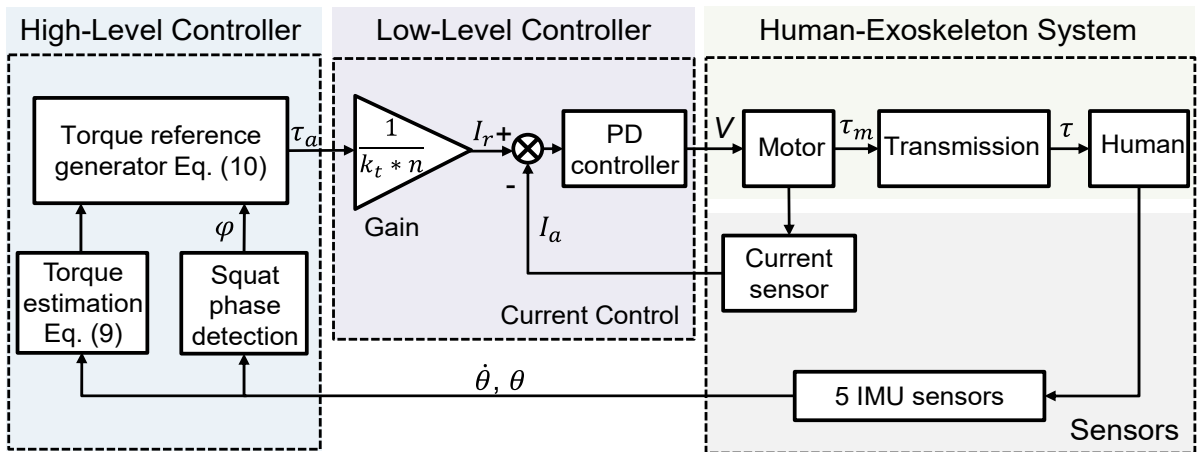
High-Level Controller

Low-Level Controller

Human-Exoskeleton System

Torque reference generator Eq. (10)

$\tau_a$

$\frac{1}{k_t * n}$

Gain

$I_r$ +

-

PD controller

$V$

Motor

$\tau_m$

Transmission

$\tau$

Human

$\varphi$

Torque estimation Eq. (9)

Squat phase detection

$I_a$

Current sensor

Current Control

$\dot{\theta}$, $\theta$

5 IMU sensors

Sensors